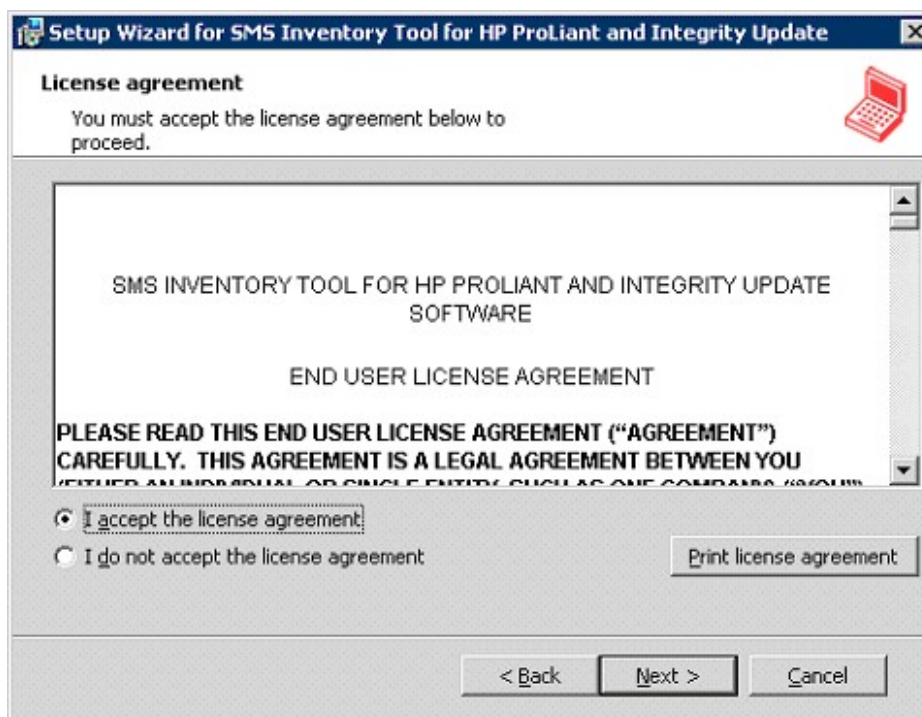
Setup Wizard for SMS Inventory Tool for HP ProLiant and Integrity Update

License agreement

You must accept the license agreement below to proceed.

SMS INVENTORY TOOL FOR HP PROLIANT AND INTEGRITY UPDATE SOFTWARE

END USER LICENSE AGREEMENT

PLEASE READ THIS END USER LICENSE AGREEMENT ("AGREEMENT") CAREFULLY. THIS AGREEMENT IS A LEGAL AGREEMENT BETWEEN YOU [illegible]

I accept the license agreement

I do not accept the license agreement

Print license agreement

< Back

Next >

Cancel